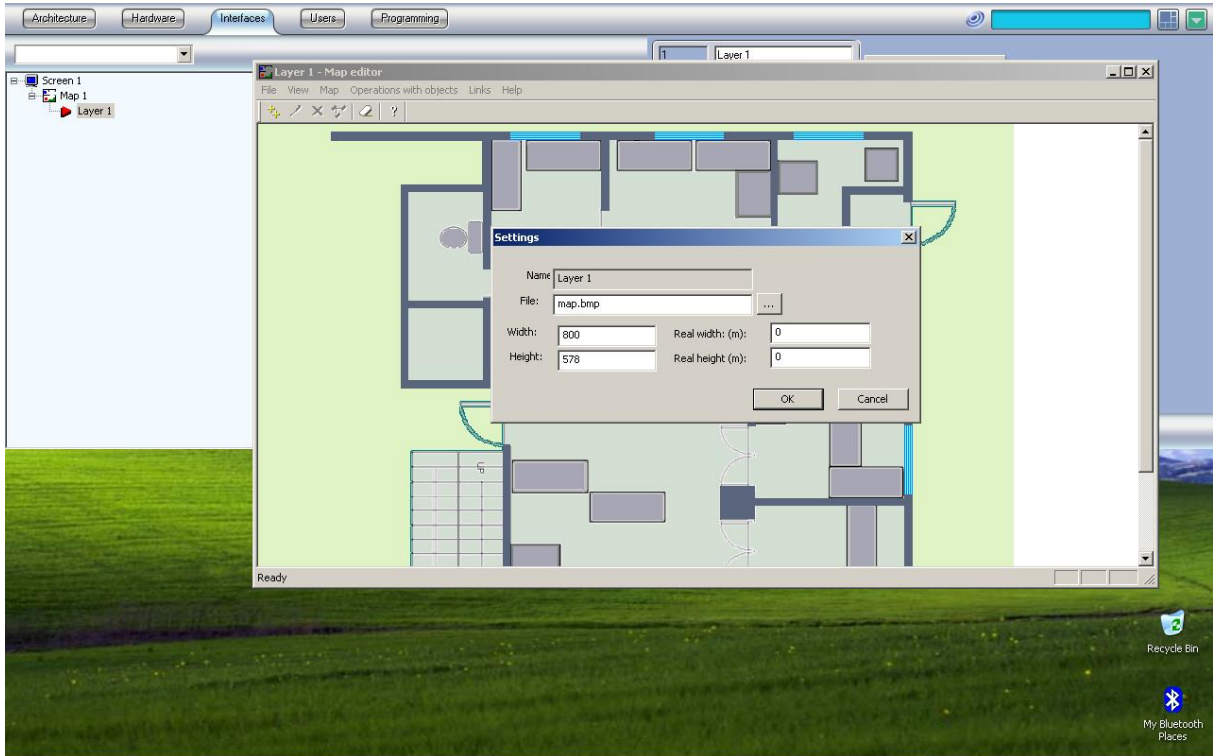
Architecture Hardware Interfaces Users Programming

1 Layer 1

Screen 1
Map 1
Layer 1

Layer 1 - Map editor

File View Map Operations with objects Links Help

?

Settings

Name Layer 1

File: map.bmp ...

Width: 800
Height: 578

Real width: (m): 0
Real height (m): 0

OK Cancel

Ready

Recycle Bin

My Bluetooth Places